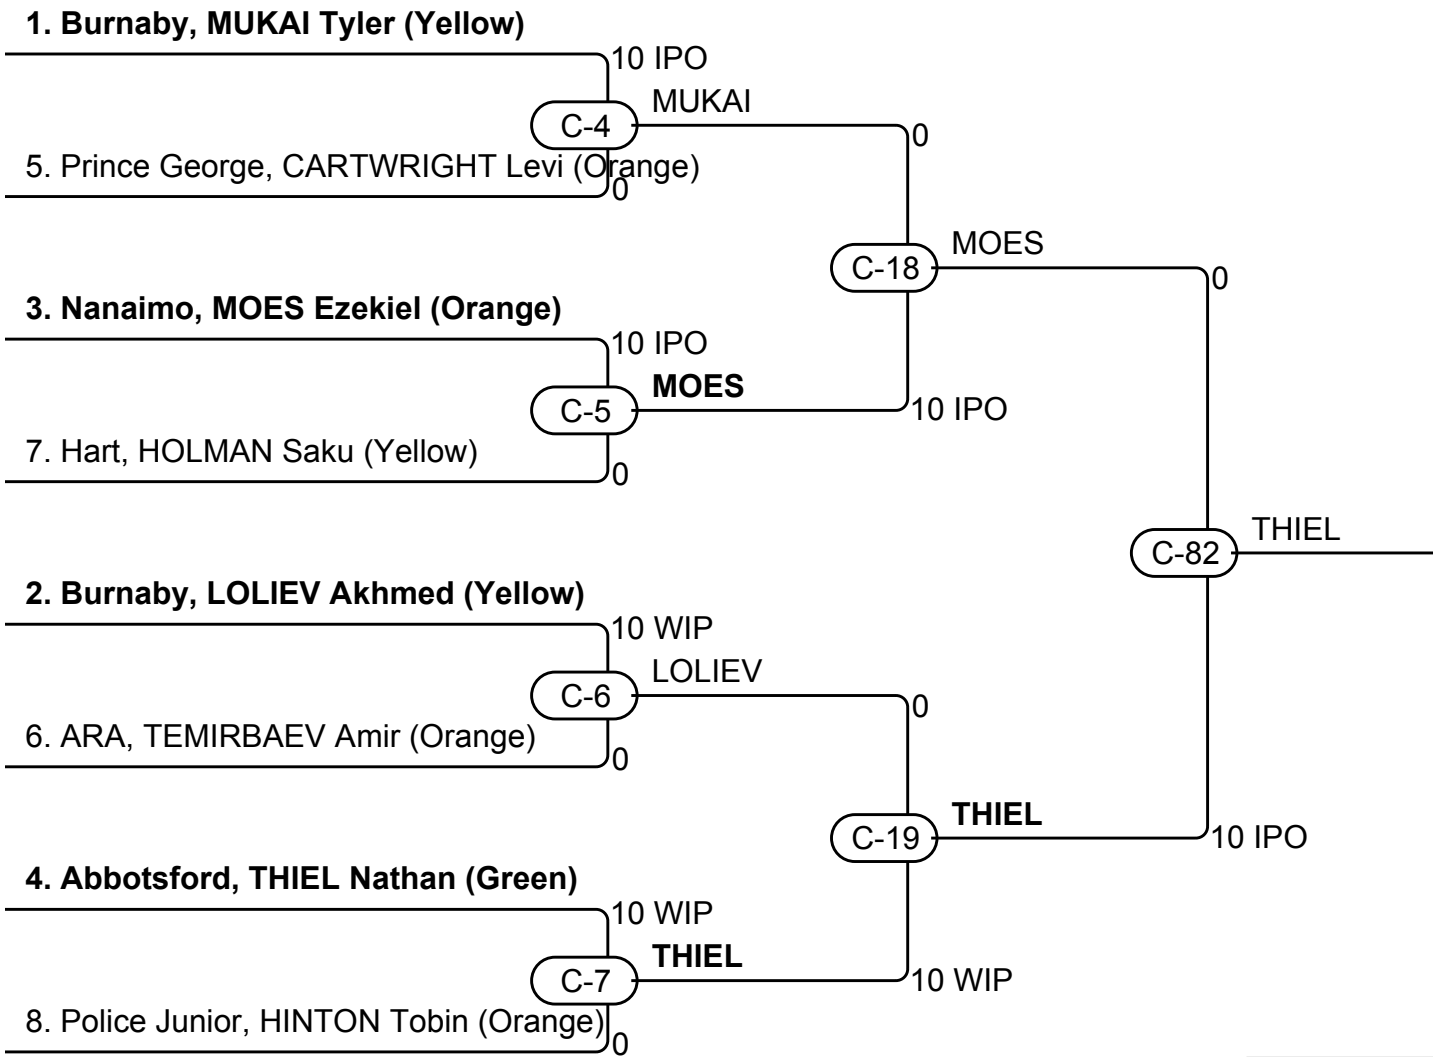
1. Burnaby, MUKAI Tyler (Yellow)
10 IPO
C-4
MUKAI
5. Prince George, CARTWRIGHT Levi (Orange)
0
0
C-18
MOES
3. Nanaimo, MOES Ezekiel (Orange)
10 IPO
C-5
MOES
7. Hart, HOLMAN Saku (Yellow)
0
10 IPO
0
C-82
THIEL
2. Burnaby, LOLIEV Akhmed (Yellow)
10 WIP
C-6
LOLIEV
6. ARA, TEMIRBAEV Amir (Orange)
0
0
C-19
THIEL
10 IPO
4. Abbotsford, THIEL Nathan (Green)
10 WIP
C-7
THIEL
8. Police Junior, HINTON Tobin (Orange)
0
10 WIP